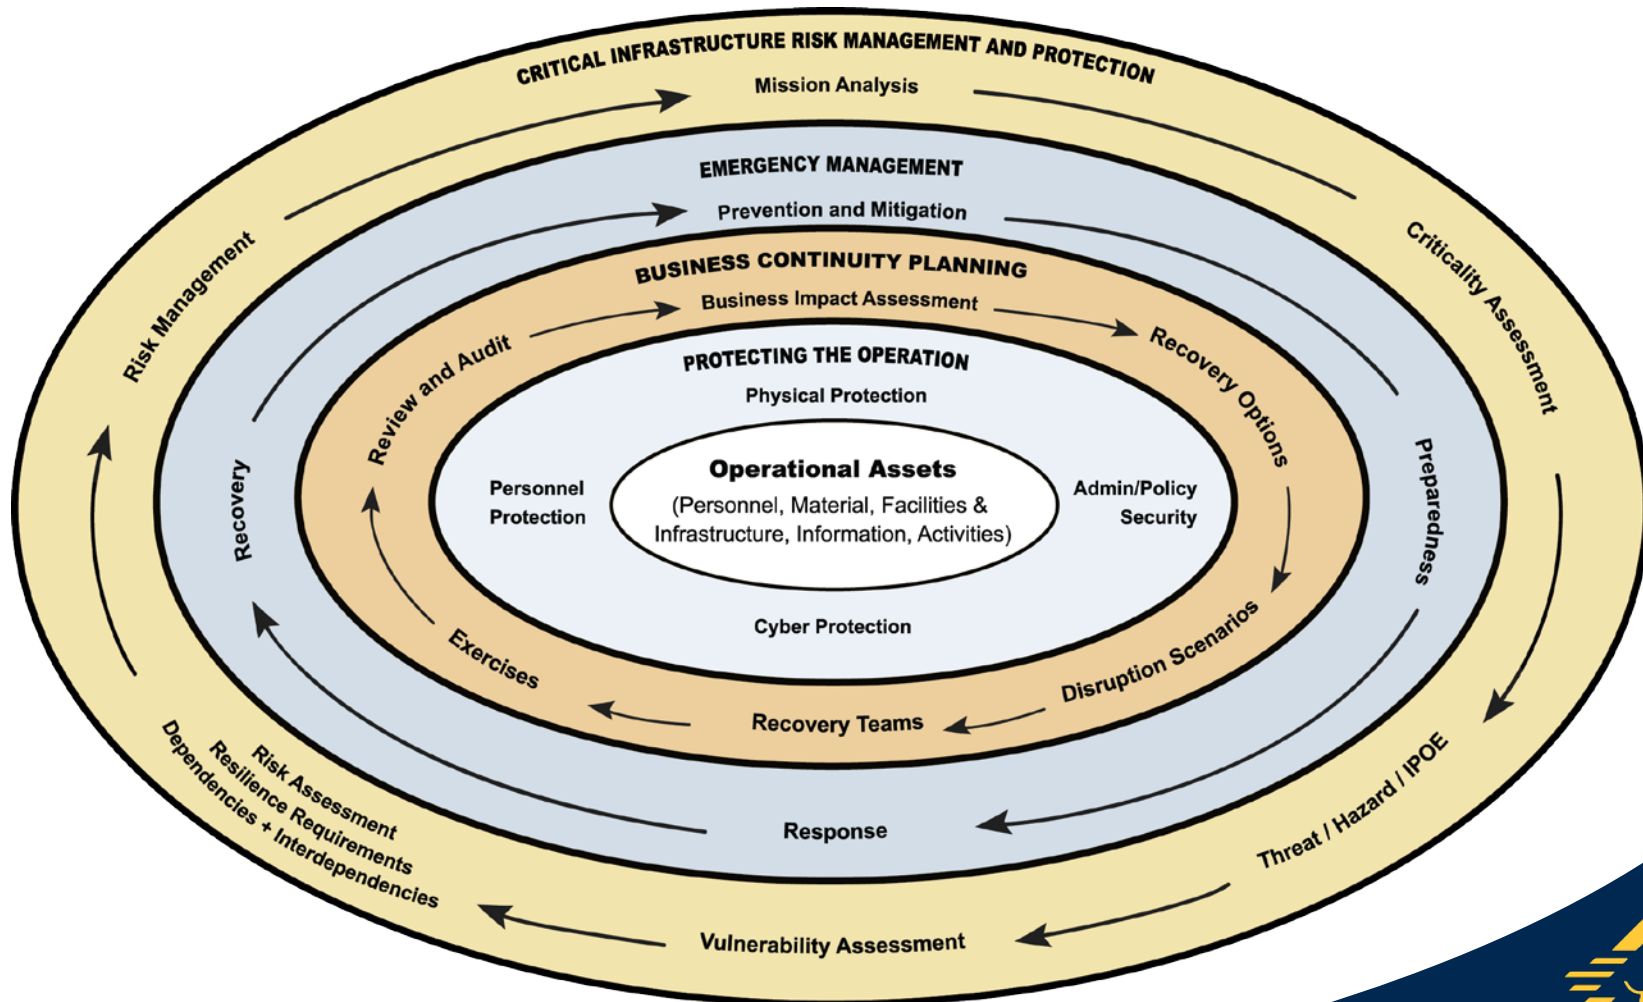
CRITICAL INFRASTRUCTURE RISK MANAGEMENT AND PROTECTION

Mission Analysis

Criticality Assessment

Threat / Hazard / IPOE

Vulnerability Assessment

Risk Assessment
Resilience Requirements
Dependencies + Interdependencies

Risk Management

EMERGENCY MANAGEMENT

Prevention and Mitigation

Preparedness

Response

Recovery

BUSINESS CONTINUITY PLANNING

Business Impact Assessment

Recovery Options

Disruption Scenarios

Recovery Teams

Exercises

Review and Audit

PROTECTING THE OPERATION

Physical Protection

Admin/Policy Security

Cyber Protection

Personnel Protection

Operational Assets
(Personnel, Material, Facilities & Infrastructure, Information, Activities)